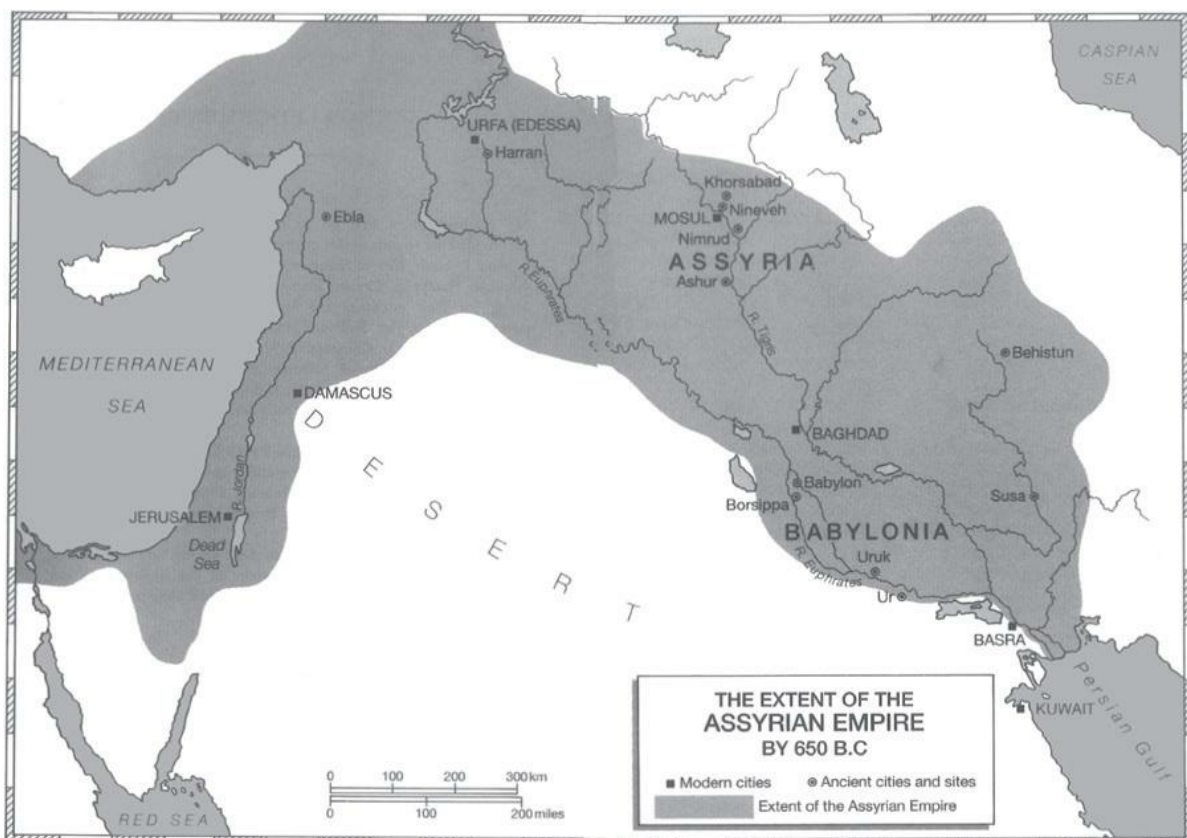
CASPIAN SEA

URFA (EDESSA)
Harran
Khorsabad
MOSUL
Nineveh
Nimrud
Ebla
ASSYRIA
Ashur
R. Euphrates
R. Tigris
Behistun
MEDITERRANEAN SEA
DAMASCUS
D E S E R T
BAGHDAD
Babylon
Borsippa
Susa
JERUSALEM
R. Jordan
Dead Sea
BABYLONIA
Uruk
R. Euphrates
Ur
BASRA
Persian Gulf
KUWAIT

THE EXTENT OF THE ASSYRIAN EMPIRE BY 650 B.C

0 100 200 300 km
0 100 200 miles

■ Modern cities
⊛ Ancient cities and sites
Extent of the Assyrian Empire

RED SEA